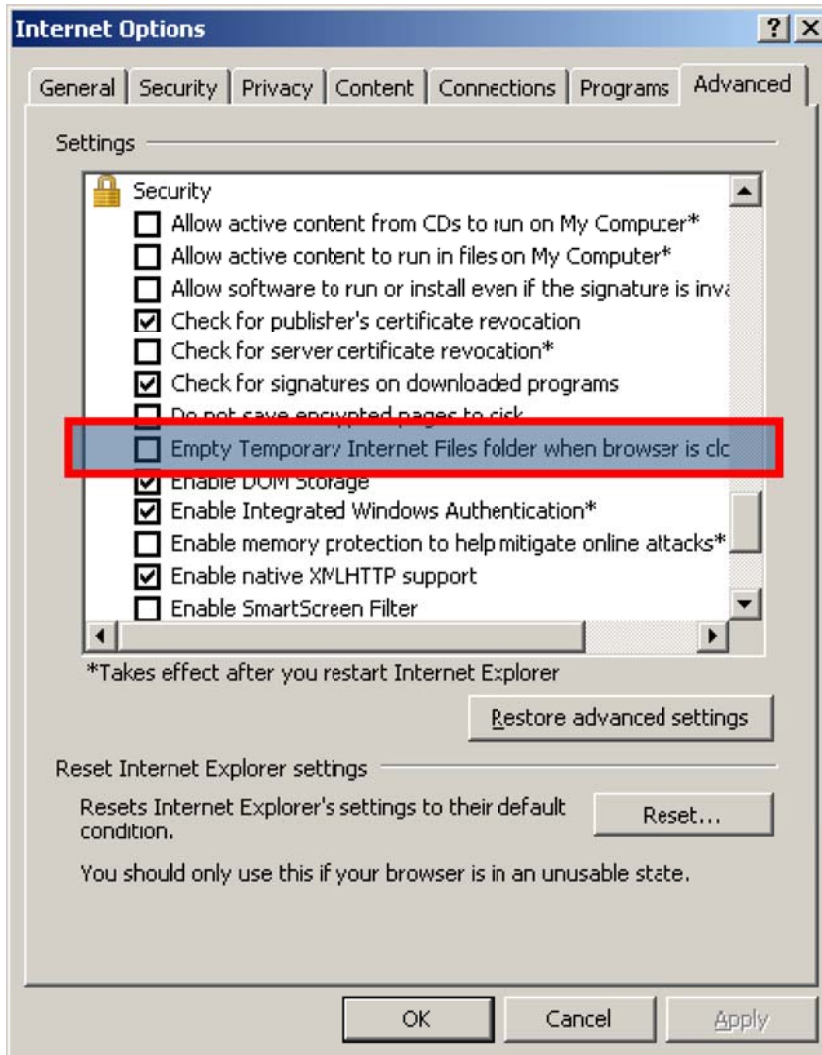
Internet Options

?
X

General | Security | Privacy | Content | Connections | Programs | Advanced

Settings

Security
Allow active content from CDs to run on My Computer*
Allow active content to run in files on My Computer*
Allow software to run or install even if the signature is inva
Check for publisher's certificate revocation
Check for server certificate revocation*
Check for signatures on downloaded programs
Do not save encrypted pages to disk
Empty Temporary Internet Files folder when browser is clc
Enable DOM Storage
Enable Integrated Windows Authentication*
Enable memory protection to help mitigate online attacks*
Enable native XMLHTTP support
Enable SmartScreen Filter

*Takes effect after you restart Internet Explorer

Restore advanced settings

Reset Internet Explorer settings

Resets Internet Explorer's settings to their default condition.

Reset...

You should only use this if your browser is in an unusable state.

OK
Cancel
Apply